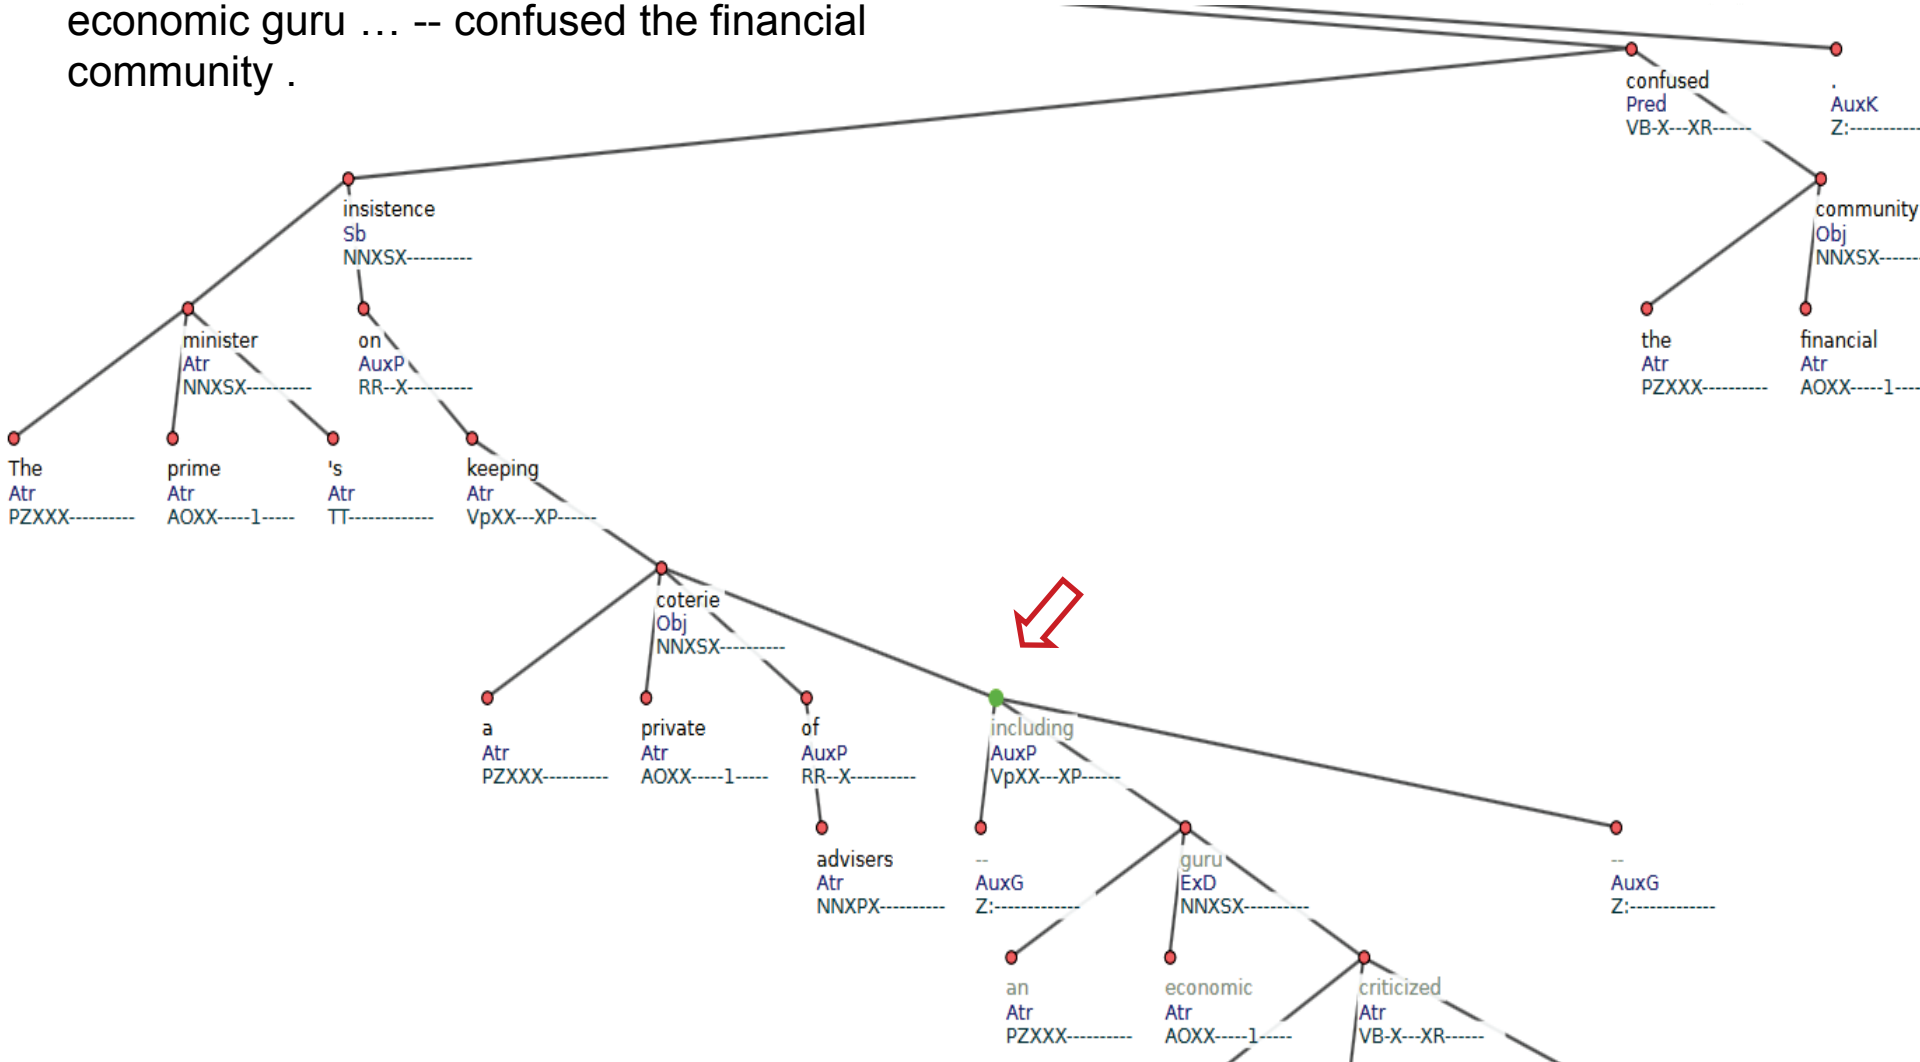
economic guru … -- confused the financial community .

confused
Pred
VB-X---XR------

.
AuxK
Z:----------

insistence
Sb
NNXSX---------

community
Obj
NNXSX------

minister
Atr
NNXSX---------

on
AuxP
RR--X---------

the
Atr
PZXXX---------

financial
Atr
AOXX-----1----

The
Atr
PZXXX---------

prime
Atr
AOXX-----1-----

's
Atr
TT------------

keeping
Atr
VpXX---XP------

coterie
Obj
NNXSX---------

a
Atr
PZXXX---------

private
Atr
AOXX-----1-----

of
AuxP
RR--X---------

including
AuxP
VpXX---XP------

advisers
Atr
NNXPX---------

--
AuxG
Z:------------

guru
ExD
NNXSX---------

--
AuxG
Z:------------

an
Atr
PZXXX---------

economic
Atr
AOXX-----1-----

criticized
Atr
VB-X---XR------